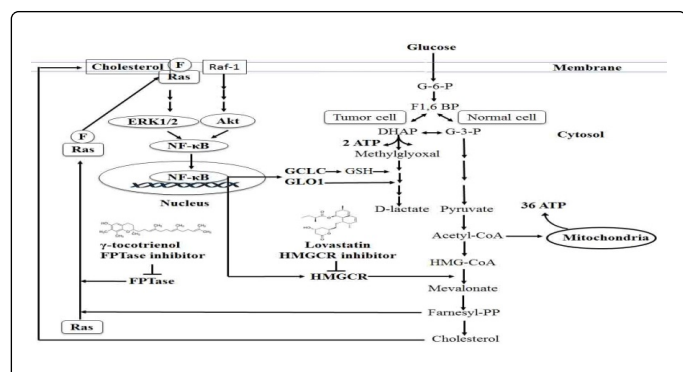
Glucose

Cholesterol F Ras Raf-1 Membrane

G-6-P

F1,6 BP

ERK1/2 Akt

Tumor cell Normal cell

F Ras

NF-κB

DHAP G-3-P Cytosol

2 ATP

Methylglyoxal

NF-κB

GCLC GSH

GLO1

Nucleus

D-lactate Pyruvate

36 ATP

γ-tocotrienol FPTase inhibitor

Lovastatin HMGCR inhibitor

Acetyl-CoA Mitochondria

HMG-CoA

FPTase

HMGCR

Mevalonate

Ras

Farnesyl-PP

Cholesterol